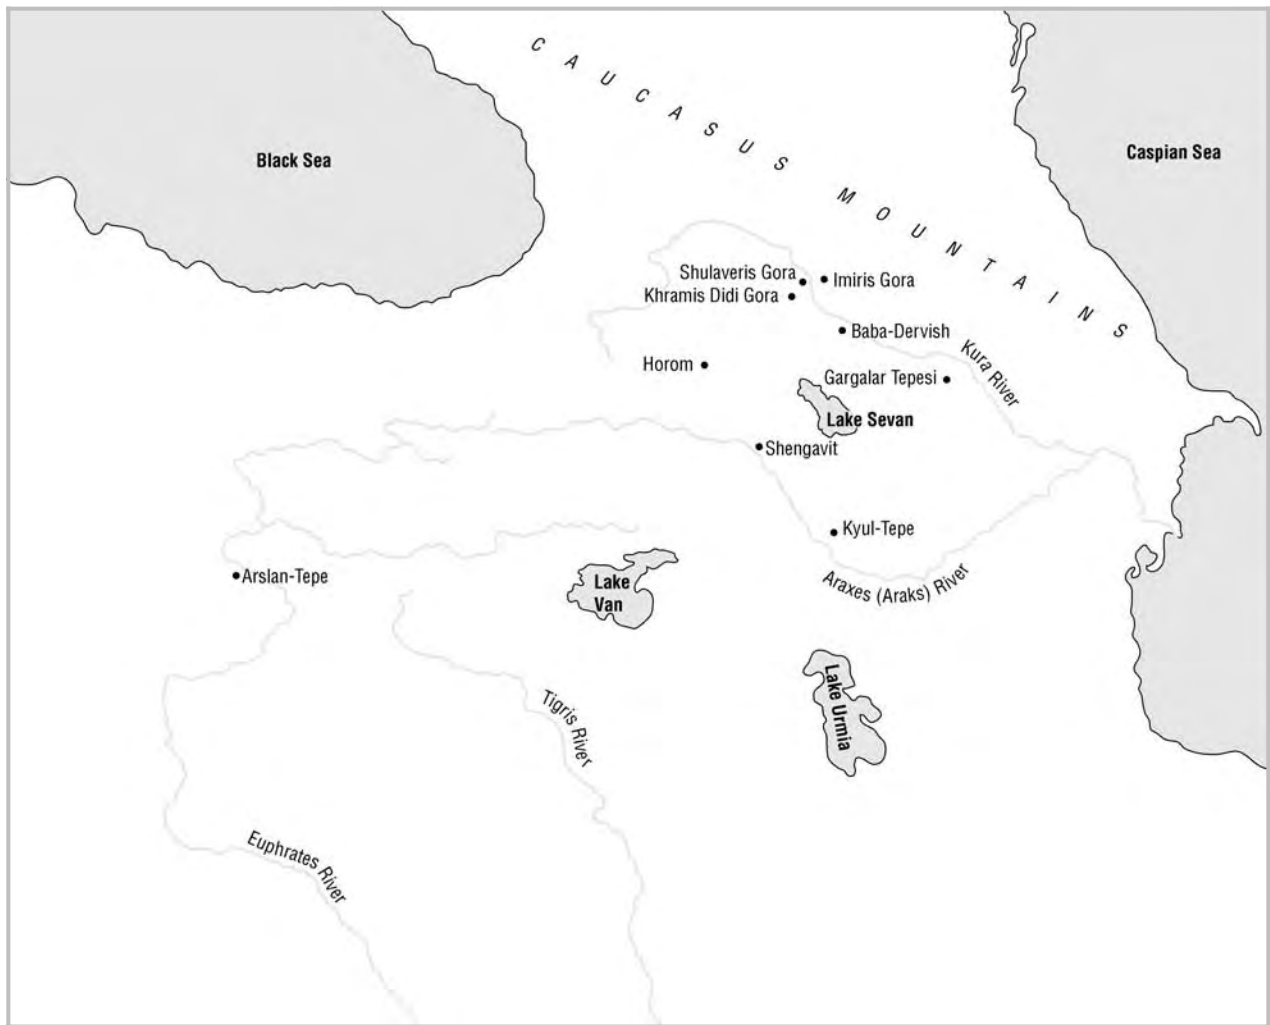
Black Sea

CAUCASUS MOUNTAINS

Caspian Sea

Shulaveris Gora
Imiris Gora
Khramis Didi Gora
Baba-Dervish
Horom
Kura River
Gargalar Tepesi
Lake Sevan
Shengavit
Kyul-Tepe
Arslan-Tepe
Lake Van
Araxes (Araks) River
Lake Urmia
Tigris River
Euphrates River